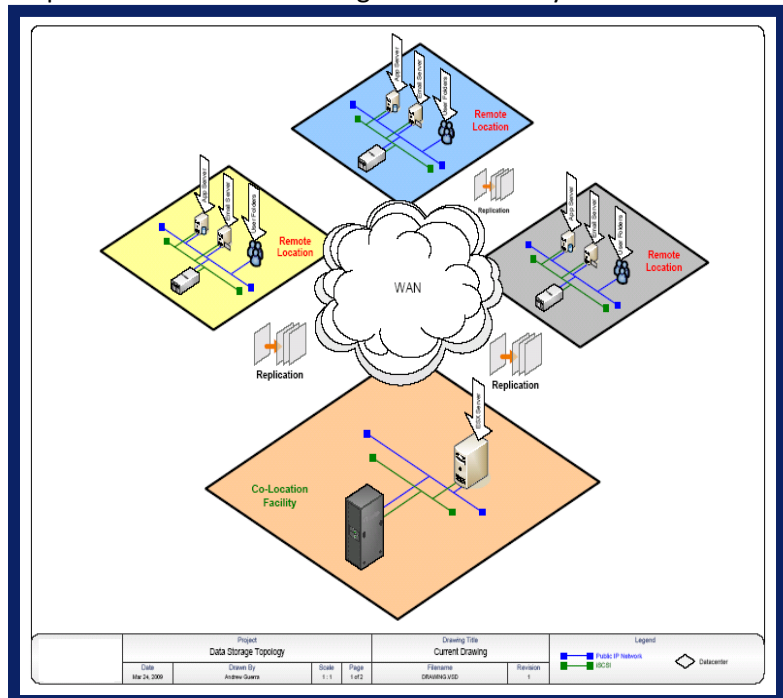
App Server
Email Server
User Folders
Remote Location

App Server
Email Server
User Folders
Remote Location

App Server
Email Server
User Folders
Remote Location

Replication

WAN

Replication

Replication

BDR Server

Co-Location Facility

| | Project | | | Drawing Title | | Legend |
|---|---|---|---|---|---|---|
| | Data Storage Topology | | | Current Drawing | | Public IP Network |
| Date | Drawn By | Scale | Page | Filename | Revision | iSCSI |
| Mar 24, 2009 | Andrew Guerra | 1 : 1 | 1 of 2 | DRAWING.VSD | 1 | Datacenter |